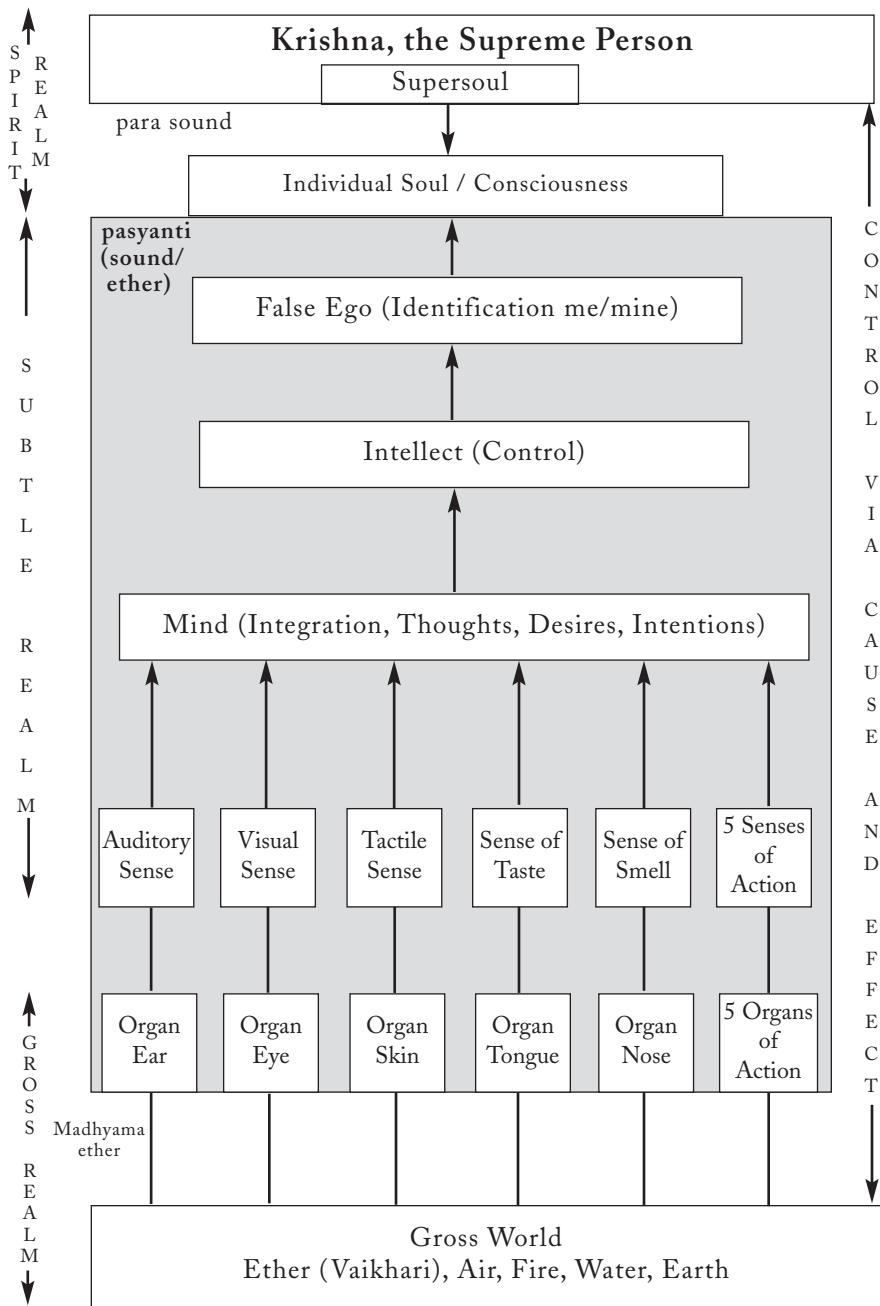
SPIRIT REALM

Krishna, the Supreme Person

Supersoul

para sound

Individual Soul / Consciousness

CONTROL VIA CAUSE AND EFFECT

pasyanti (sound/ ether)

False Ego (Identification me/mine)

SUBTLE REALM

Intellect (Control)

Mind (Integration, Thoughts, Desires, Intentions)

| Auditory Sense | Visual Sense | Tactile Sense | Sense of Taste | Sense of Smell | 5 Senses of Action |
|---|---|---|---|---|---|
| Organ Ear | Organ Eye | Organ Skin | Organ Tongue | Organ Nose | 5 Organs of Action |

GROSS REALM

Madhyama ether

Gross World
Ether (Vaikhari), Air, Fire, Water, Earth